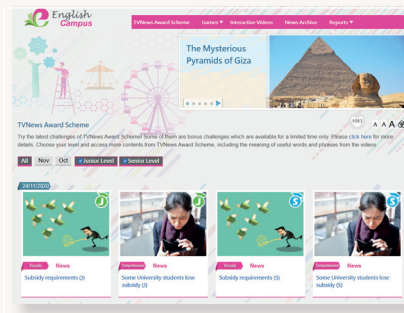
English Campus

TVNews Award Scheme | Games ▾ | Interactive Videos | News Archive | Reports ▾

The Mysterious Pyramids of Giza

TVNews Award Scheme

1083

A A A

Try the latest challenges of TVNews Award Scheme! Some of them are bonus challenges which are available for a limited time only. Please click here for more details. Choose your level and access more contents from TVNews Award Scheme, including the meaning of useful words and phrases from the videos.

All | Nov | Oct | ✓ Junior Level | ✓ Senior Level

24/11/2020

J
Visuals News
Subsidy requirements (J)

J
Comprehension News
Some University students lose subsidy (J)

S
Visuals News
Subsidy requirements (S)

S
Comprehension News
Some University students lose subsidy (S)